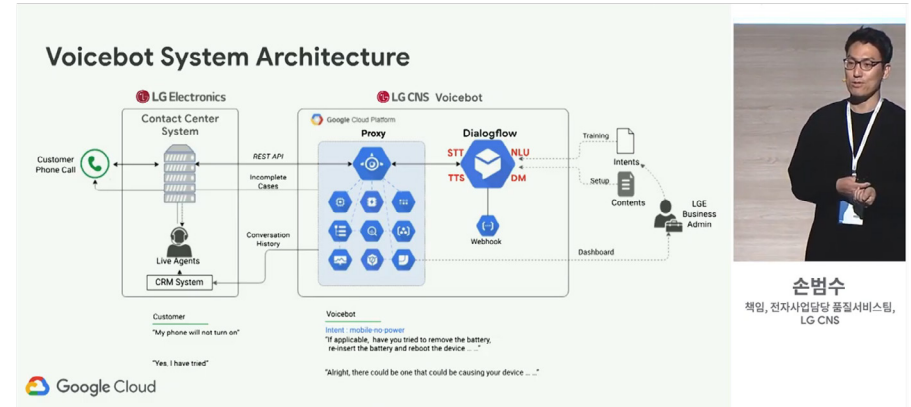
Voicebot System Architecture

LG Electronics

Contact Center System

Customer Phone Call

Live Agents

CRM System

LG CNS Voicebot

Google Cloud Platform

Proxy

REST API

Incomplete Cases

Conversation History

Dialogflow

STT

NLU

TTS

DM

Webhook

Training

Intents

Setup

Contents

LGE Business Admin

Dashboard

Customer

"My phone will not turn on"

"Yes, I have tried"

Voicebot

Intent : mobile-no-power

"If applicable, have you tried to remove the battery, re-insert the battery and reboot the device ... ."

"Alright, there could be one that could be causing your device ... ."

Google Cloud

손범수

책임, 전자사업담당 품질서비스팀, LG CNS